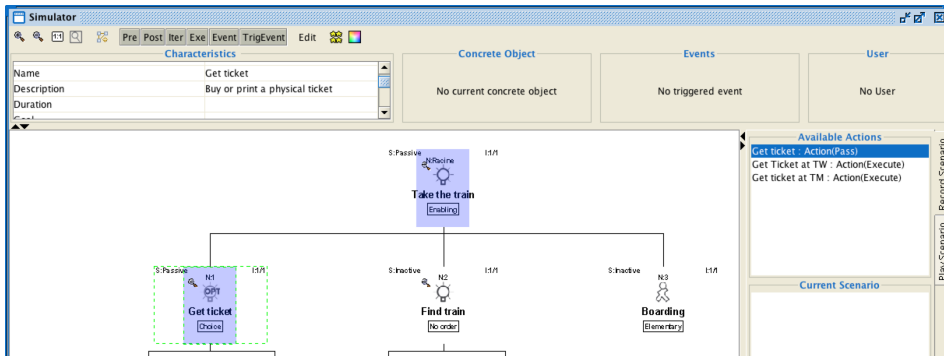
Simulator

1:1

Pre Post Iter Exe Event TrigEvent Edit

Characteristics

| Name | Get ticket |
|---|---|
| Description | Buy or print a physical ticket |
| Duration | |
| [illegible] | |

Concrete Object
No current concrete object

Events
No triggered event

User
No User

Available Actions
Get ticket : Action(Pass)
Get Ticket at TW : Action(Execute)
Get ticket at TM : Action(Execute)

Current Scenario

Record Scenario
Play Scenario

S:Passive N:Racine I:1/1
Take the train
Enabling

S:Passive N:1 I:1/1
OPT
Get ticket
Choice

S:Inactive N:2 I:1/1
Find train
No order

S:Inactive N:3 I:1/1
Boarding
Elementary